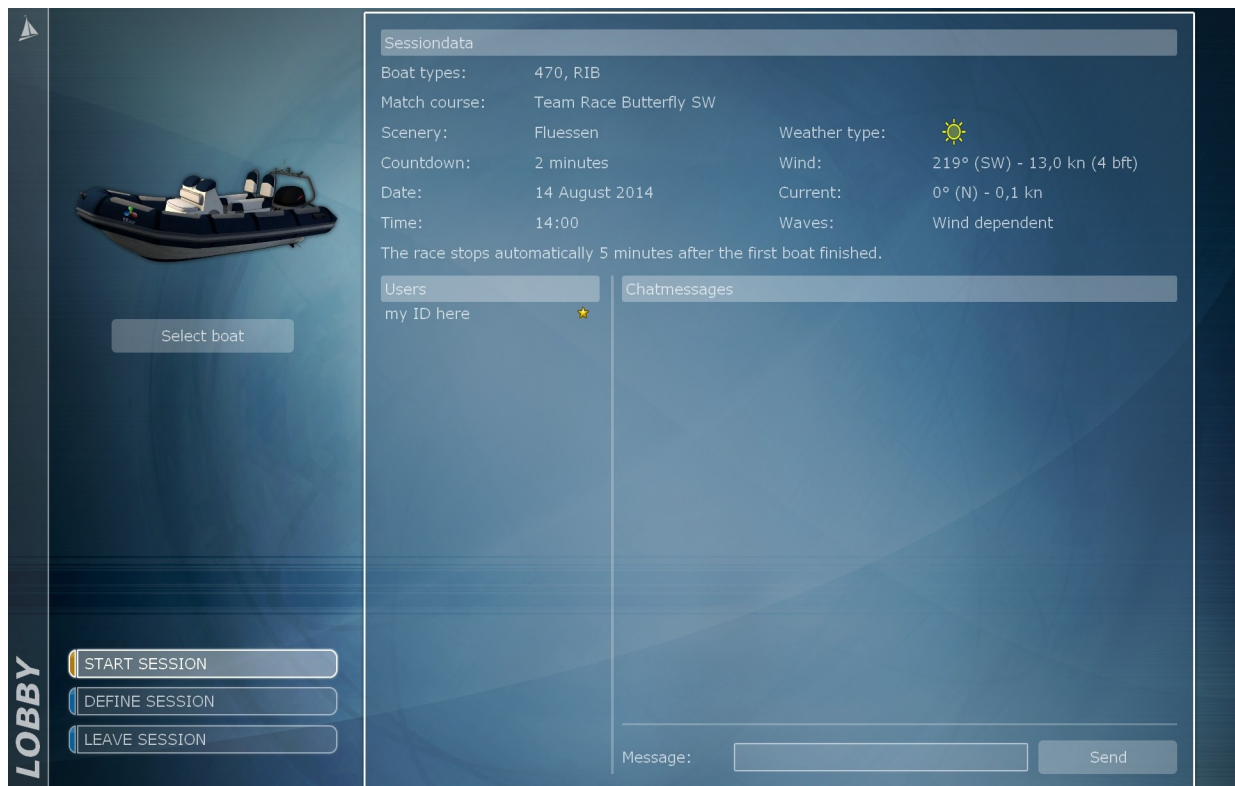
Select boat

START SESSION
DEFINE SESSION
LEAVE SESSION

LOBBY

Sessiondata

| | | | |
|---|---|---|---|
| Boat types: | 470, RIB | | |
| Match course: | Team Race Butterfly SW | | |
| Scenery: | Fluessen | Weather type: | |
| Countdown: | 2 minutes | Wind: | 219° (SW) - 13,0 kn (4 bft) |
| Date: | 14 August 2014 | Current: | 0° (N) - 0,1 kn |
| Time: | 14:00 | Waves: | Wind dependent |

The race stops automatically 5 minutes after the first boat finished.

Users
my ID here

Chatmessages

Message:
Send